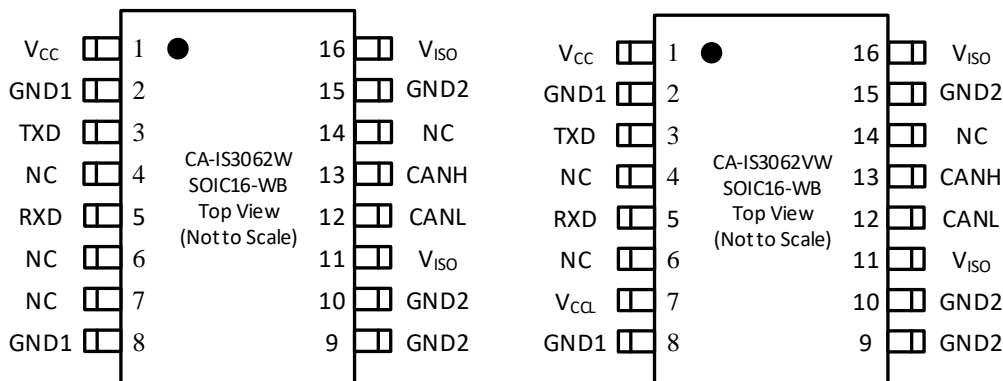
$V_{CC}$ 1
GND1 2
TXD 3
NC 4
RXD 5
NC 6
NC 7
GND1 8

CA-IS3062W
SOIC16-WB
Top View
(Not to Scale)

16 $V_{ISO}$
15 GND2
14 NC
13 CANH
12 CANL
11 $V_{ISO}$
10 GND2
9 GND2

$V_{CC}$ 1
GND1 2
TXD 3
NC 4
RXD 5
NC 6
$V_{CCL}$ 7
GND1 8

CA-IS3062VW
SOIC16-WB
Top View
(Not to Scale)

16 $V_{ISO}$
15 GND2
14 NC
13 CANH
12 CANL
11 $V_{ISO}$
10 GND2
9 GND2